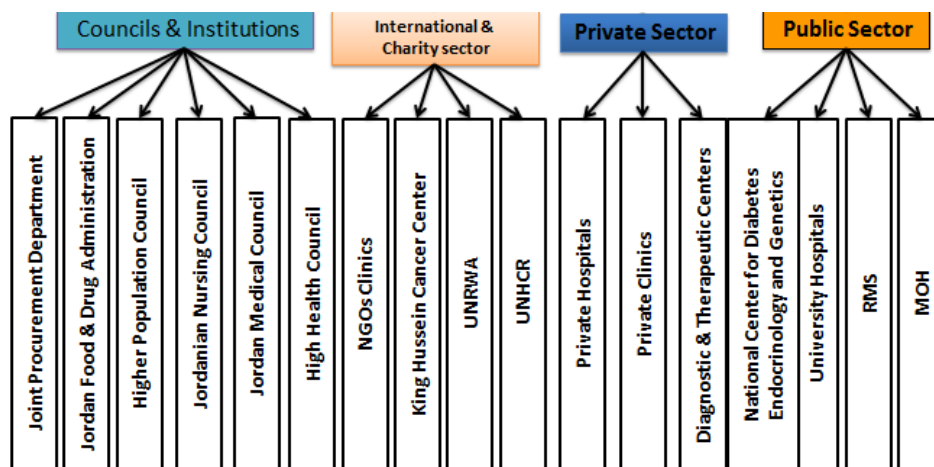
Councils & Institutions

Joint Procurement Department

Jordan Food & Drug Administration

Higher Population Council

Jordanian Nursing Council

Jordan Medical Council

High Health Council

International & Charity sector

NGOs Clinics

King Hussein Cancer Center

UNRWA

UNHCR

Private Sector

Private Hospitals

Private Clinics

Diagnostic & Therapeutic Centers

Public Sector

National Center for Diabetes Endocrinology and Genetics

University Hospitals

RMS

MOH